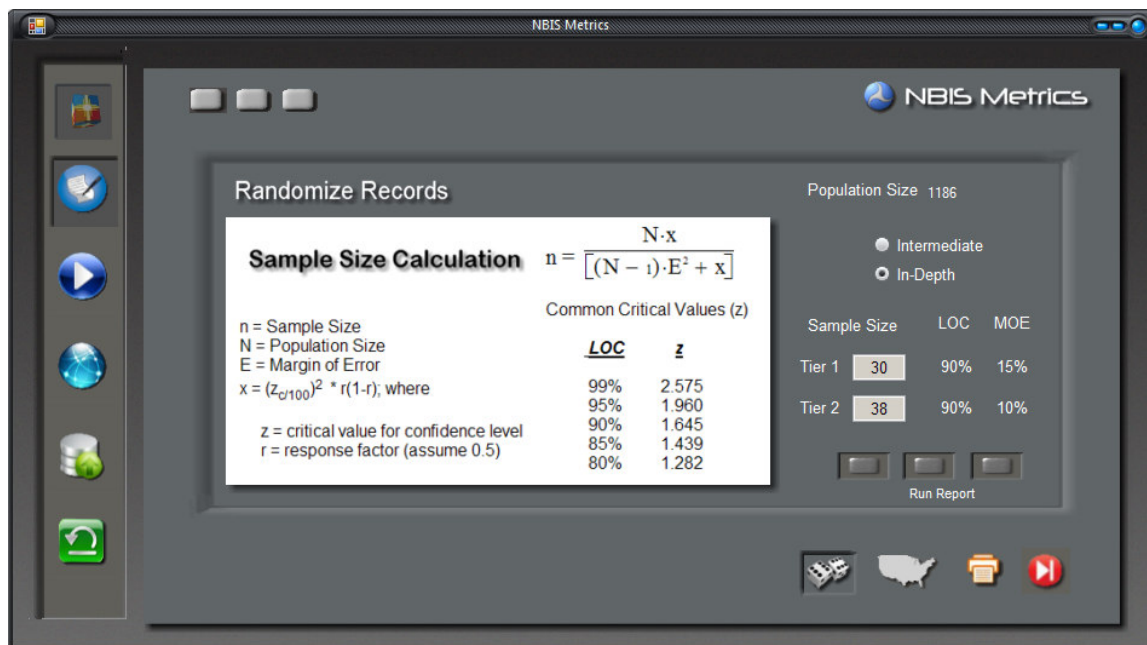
NBIS Metrics

NBIS Metrics

Randomize Records

Sample Size Calculation $n = \frac{N \cdot x}{[(N-1) \cdot E^2 + x]}$

n = Sample Size
N = Population Size
E = Margin of Error
$x = (z_{c/100})^2 * r(1-r)$; where

z = critical value for confidence level
r = response factor (assume 0.5)

Common Critical Values (z)

| LOC | z |
|---|---|
| 99% | 2.575 |
| 95% | 1.960 |
| 90% | 1.645 |
| 85% | 1.439 |
| 80% | 1.282 |

Population Size 1186

Intermediate
In-Depth

| Sample Size | | LOC | MOE |
|---|---|---|---|
| Tier 1 | 30 | 90% | 15% |
| Tier 2 | 38 | 90% | 10% |

Run Report